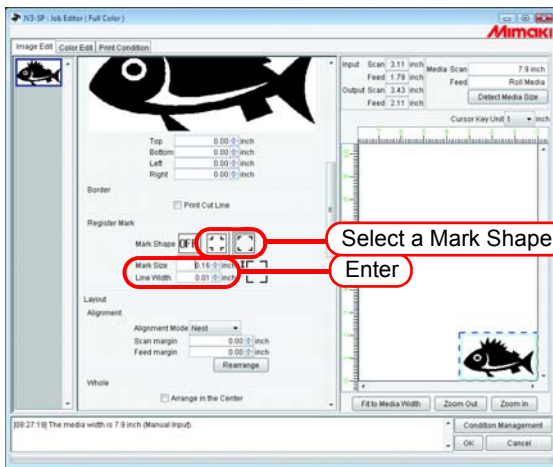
RasterLink6 - Job Editor ( Full Color )

Mimaki

Image Edit | Color Edit | Print Condition

Input Scan 3.11 inch
Feed 1.79 inch
Output Scan 3.43 inch
Feed 2.11 inch

Media Scan 7.9 inch
Feed Roll Media
Detect Media Size

Cursor Key Unit 1 inch

Top 0.00 inch
Bottom 0.00 inch
Left 0.00 inch
Right 0.00 inch

Border
Print Cut Line

Register Mark
Mark Shape OFF

Select a Mark Shape

Mark Size 0.16 inch
Line Width 0.01 inch

Enter

Layout
Alignment
Alignment Mode Nest
Scan margin 0.00 inch
Feed margin 0.00 inch
Rearrange

Whole
Arrange in the Center

Fit to Media Width | Zoom Out | Zoom In

[08:27:19] The media width is 7.9 inch (Manual Input).

Condition Management
OK | Cancel